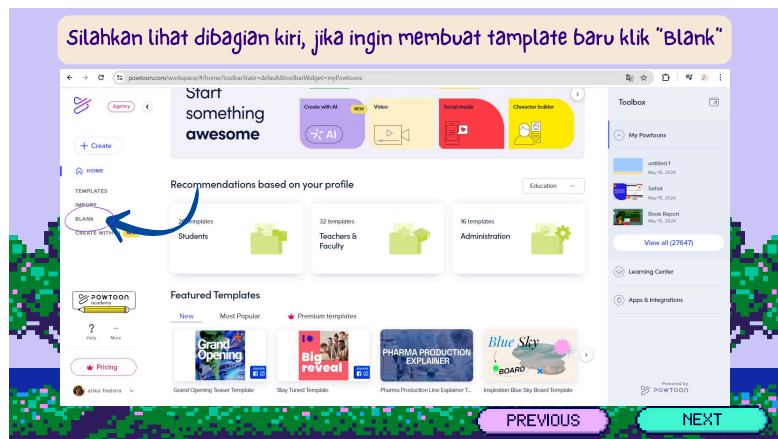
Silahkan lihat dibagian kiri, jika ingin membuat tamplate baru klik "Blank"

powtoon.com/workspace/#/home?toolbarState=default&toolbarWidget=myPowtoons

Agency

+ Create

HOME

TEMPLATES

IMPORT

BLANK

CREATE WITH

POWTOON academy

Help More

Pricing

arika fiodora

Start something awesome

Create with AI NEW AI

Video

Social media

Character builder

Recommendations based on your profile

Education

26 templates Students

32 templates Teachers & Faculty

16 templates Administration

Featured Templates

New Most Popular Premium templates

Grand Opening

Big reveal

PHARMA PRODUCTION EXPLAINER

Blue Sky BOARD

Grand Opening Teaser Template

Stay Tuned Template

Pharma Production Line Explainer T...

Inspiration Blue Sky Board Template

Toolbox

My Powtoons

untitled-1 May 16, 2024

Sehat May 15, 2024

Book Report May 15, 2024

View all (27647)

Learning Center

Apps & Integrations

Powered by POWTOON

PREVIOUS

NEXT